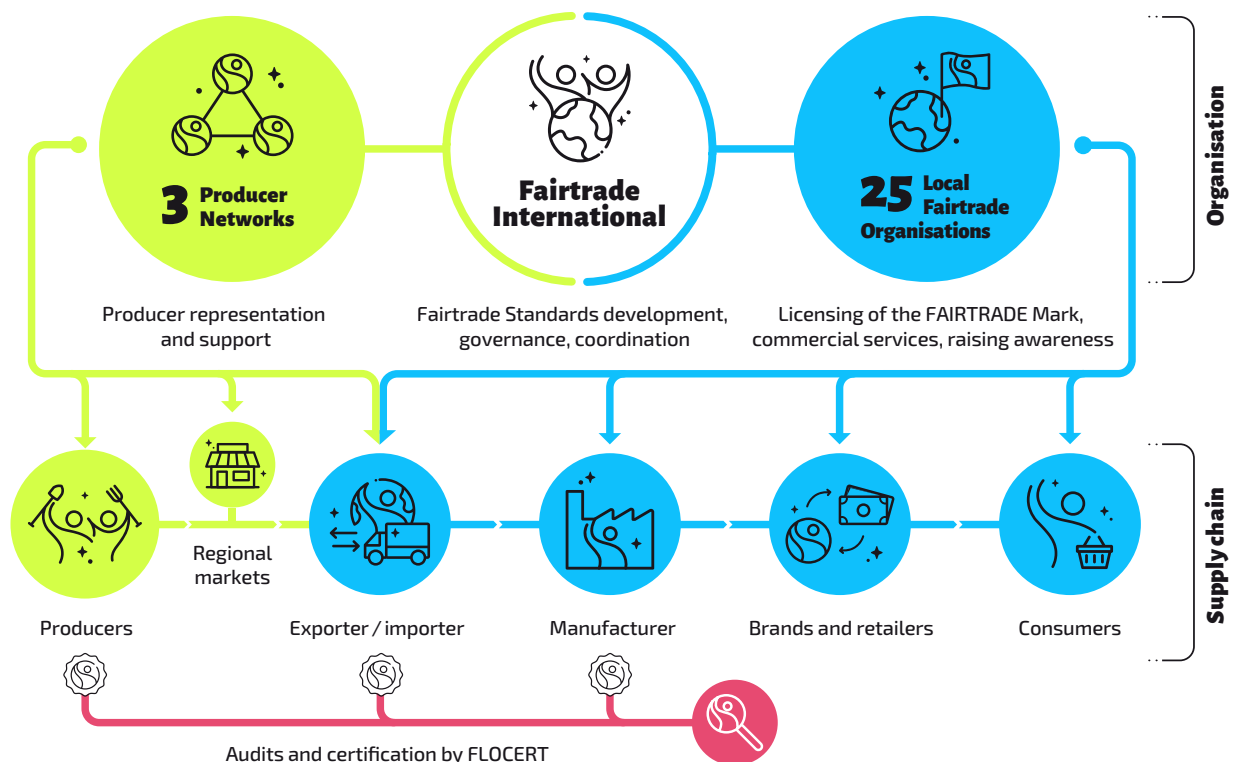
3 Producer Networks

Fairtrade International

25 Local Fairtrade Organisations

Organisation

Producer representation and support

Fairtrade Standards development, governance, coordination

Licensing of the FAIRTRADE Mark, commercial services, raising awareness

Regional markets

Producers

Exporter / importer

Manufacturer

Brands and retailers

Consumers

Supply chain

Audits and certification by FLOCERT